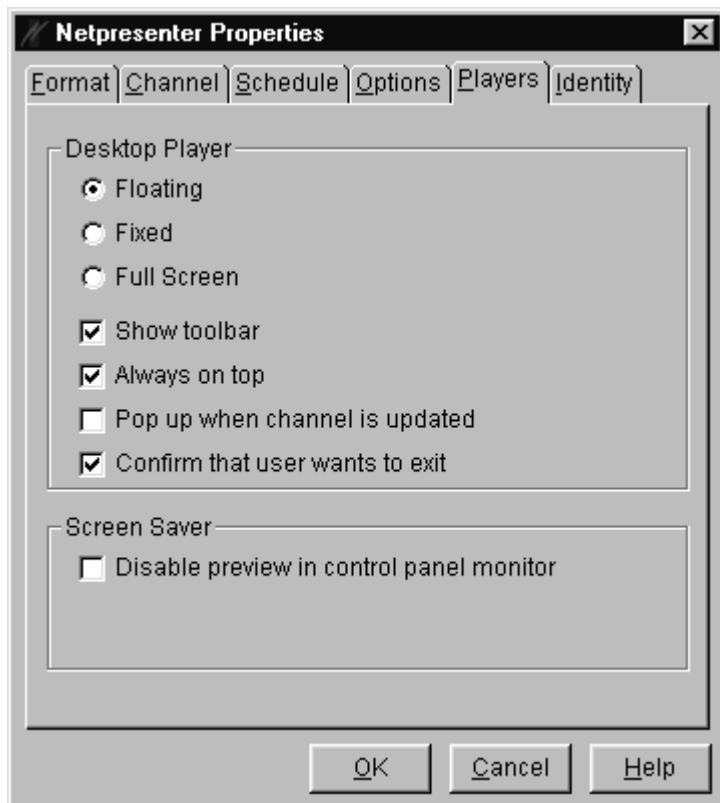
Netpresenter Properties

Format Channel Schedule Options Players Identity

Desktop Player

Floating

Fixed

Full Screen

Show toolbar

Always on top

Pop up when channel is updated

Confirm that user wants to exit

Screen Saver

Disable preview in control panel monitor

OK Cancel Help